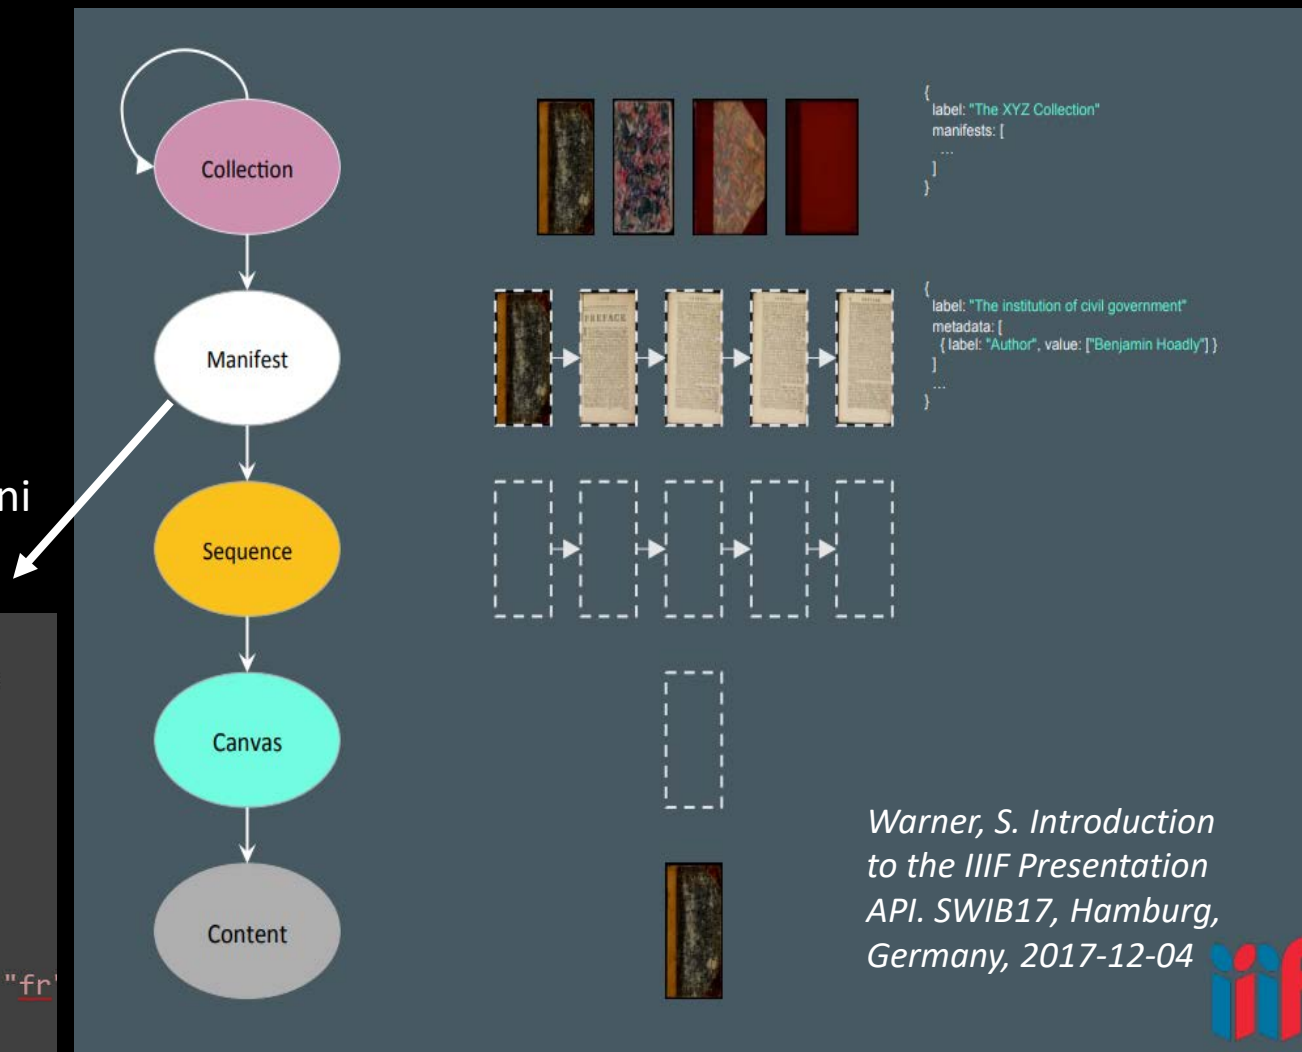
ni

"fr

Collection

Manifest

Sequence

Canvas

Content

{
label: "The XYZ Collection"
manifests: [
...
]
}

PREFACE

{
label: "The institution of civil government"
metadata: [
{ label: "Author", value: ["Benjamin Hoadly"] }
]
...
}

*Warner, S. Introduction to the IIIF Presentation API. SWIB17, Hamburg, Germany, 2017-12-04*